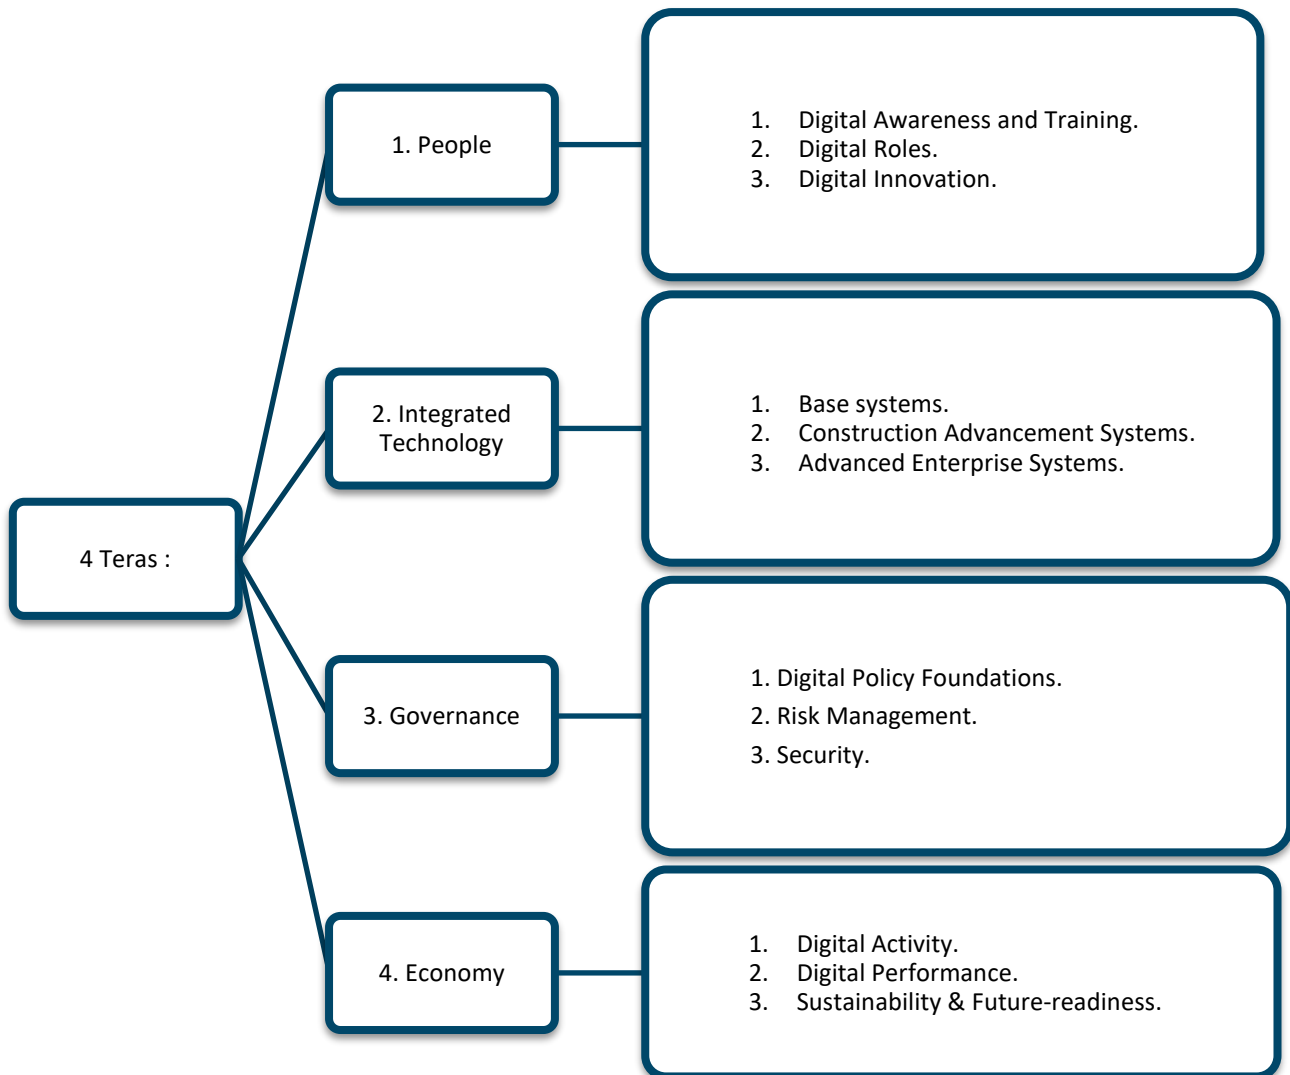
4 Teras :

1. People

1. Digital Awareness and Training.
2. Digital Roles.
3. Digital Innovation.

2. Integrated Technology

1. Base systems.
2. Construction Advancement Systems.
3. Advanced Enterprise Systems.

3. Governance

1. Digital Policy Foundations.
2. Risk Management.
3. Security.

4. Economy

1. Digital Activity.
2. Digital Performance.
3. Sustainability & Future-readiness.